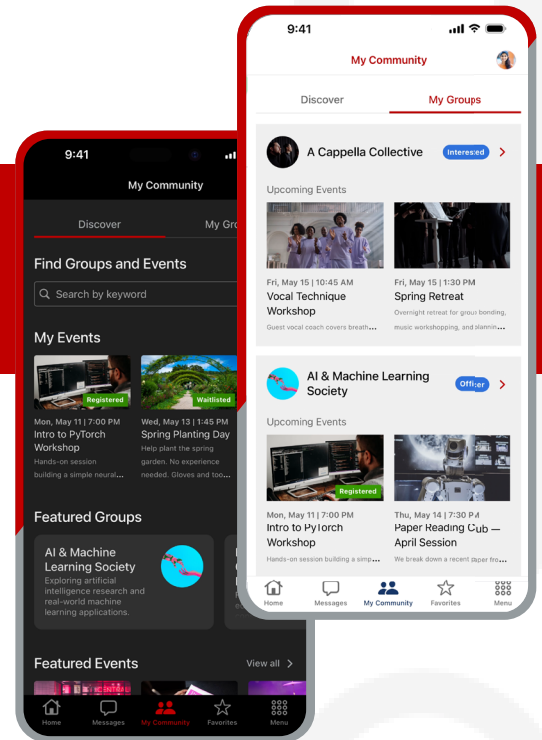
9:41

My Community

Discover

My Gro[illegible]

Find Groups and Events

Search by keyword

My Events

Registered

Mon, May 11 | 7:00 PM
Intro to PyTorch Workshop
Hands-on session building a simple neural...

Waitlisted

Wed, May 13 | 1:45 PM
Spring Planting Day
Help plant the spring garden. No experience needed. Gloves and too...

Featured Groups

AI & Machine Learning Society
Exploring artificial intelligence research and real-world machine learning applications.

Featured Events

View all

Home Messages My Community Favorites Menu

9:41

My Community

Discover

My Groups

A Cappella Collective

Interested

Upcoming Events

Fri, May 15 | 10:45 AM
Vocal Technique Workshop
Guest vocal coach covers breath...

Fri, May 15 | 1:30 PM
Spring Retreat
Overnight retreat for group bonding, music workshopping, and plannin...

AI & Machine Learning Society

Officer

Upcoming Events

Registered

Mon, May 11 | 7:00 PM
Intro to PyTorch Workshop
Hands-on session building a simp...

Thu, May 14 | 7:30 PM
Paper Reading Cub — April Session
We break down a recent paper fro...

Home Messages My Community Favorites Menu